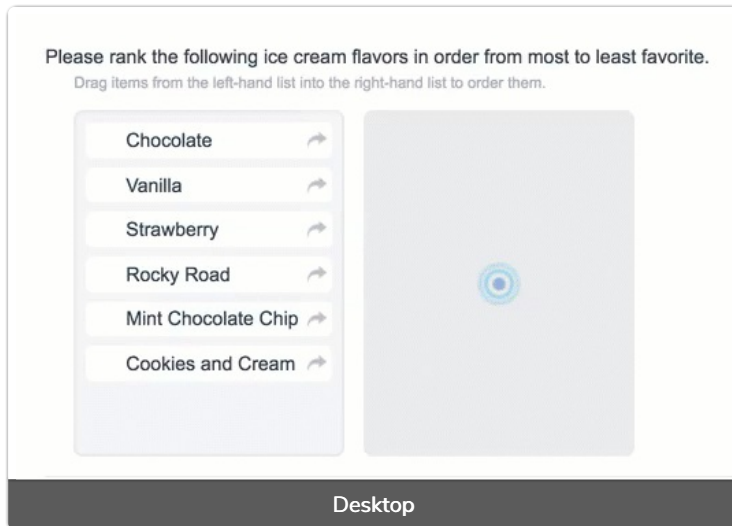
Please rank the following ice cream flavors in order from most to least favorite.
Drag items from the left-hand list into the right-hand list to order them.

Chocolate
Vanilla
Strawberry
Rocky Road
Mint Chocolate Chip
Cookies and Cream

Desktop